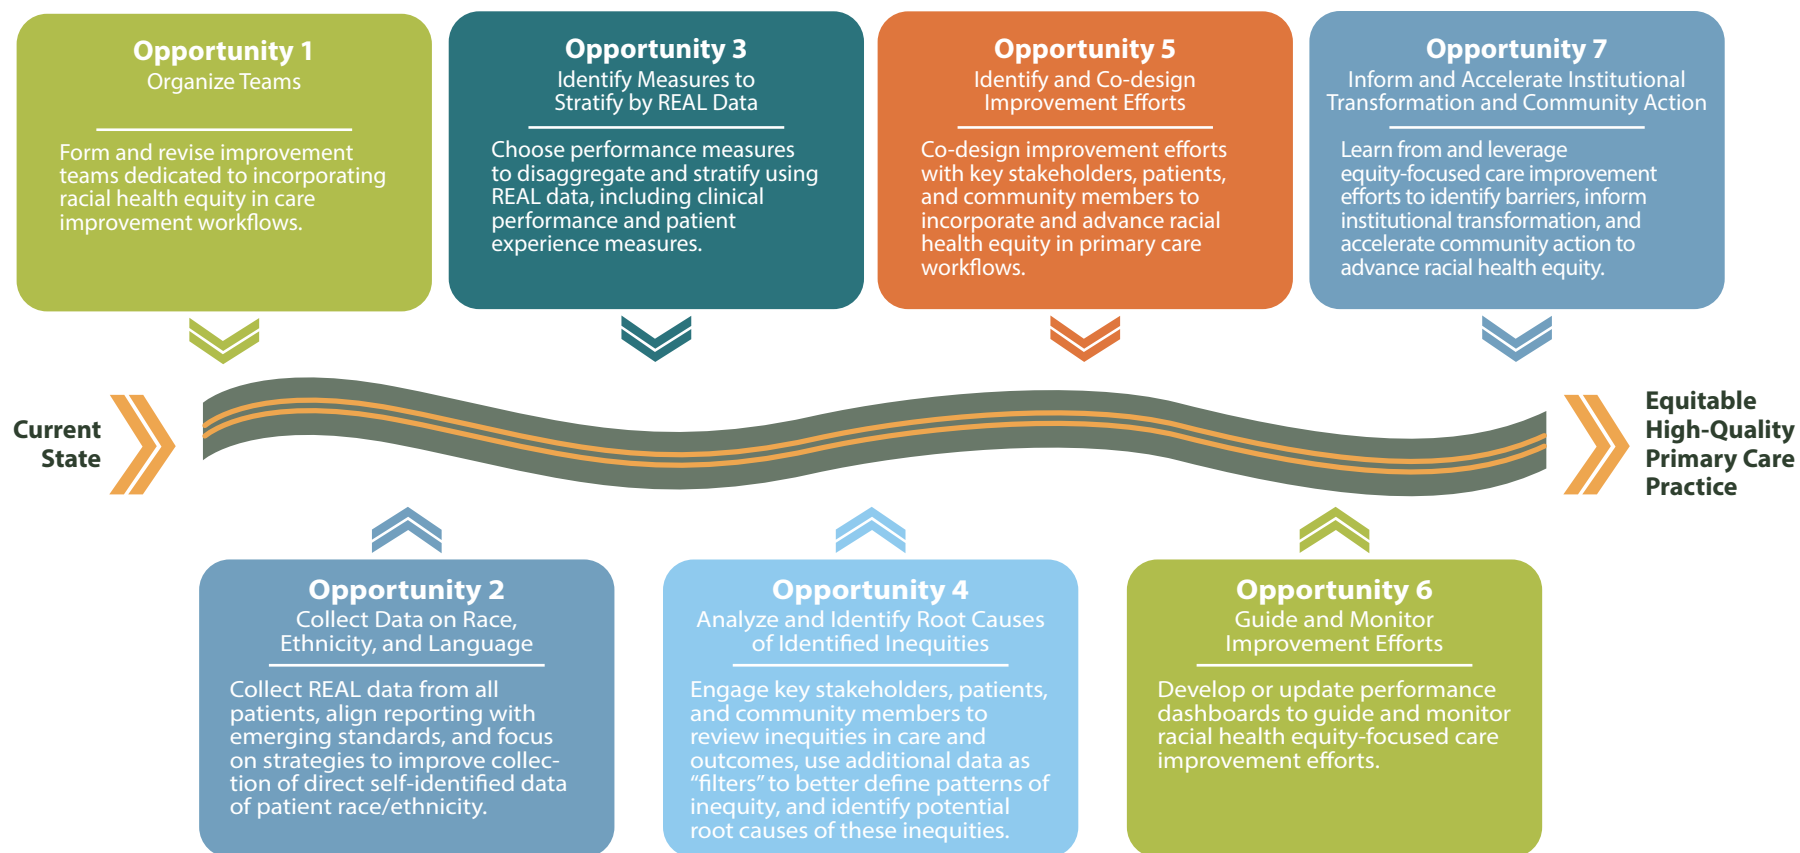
Opportunity 1
Organize Teams

Form and revise improvement teams dedicated to incorporating racial health equity in care improvement workflows.

Opportunity 3
Identify Measures to Stratify by REAL Data

Choose performance measures to disaggregate and stratify using REAL data, including clinical performance and patient experience measures.

Opportunity 5
Identify and Co-design Improvement Efforts

Co-design improvement efforts with key stakeholders, patients, and community members to incorporate and advance racial health equity in primary care workflows.

Opportunity 7
Inform and Accelerate Institutional Transformation and Community Action

Learn from and leverage equity-focused care improvement efforts to identify barriers, inform institutional transformation, and accelerate community action to advance racial health equity.

Current State

Equitable High-Quality Primary Care Practice

Opportunity 2
Collect Data on Race, Ethnicity, and Language

Collect REAL data from all patients, align reporting with emerging standards, and focus on strategies to improve collection of direct self-identified data of patient race/ethnicity.

Opportunity 4
Analyze and Identify Root Causes of Identified Inequities

Engage key stakeholders, patients, and community members to review inequities in care and outcomes, use additional data as "filters" to better define patterns of inequity, and identify potential root causes of these inequities.

Opportunity 6
Guide and Monitor Improvement Efforts

Develop or update performance dashboards to guide and monitor racial health equity-focused care improvement efforts.